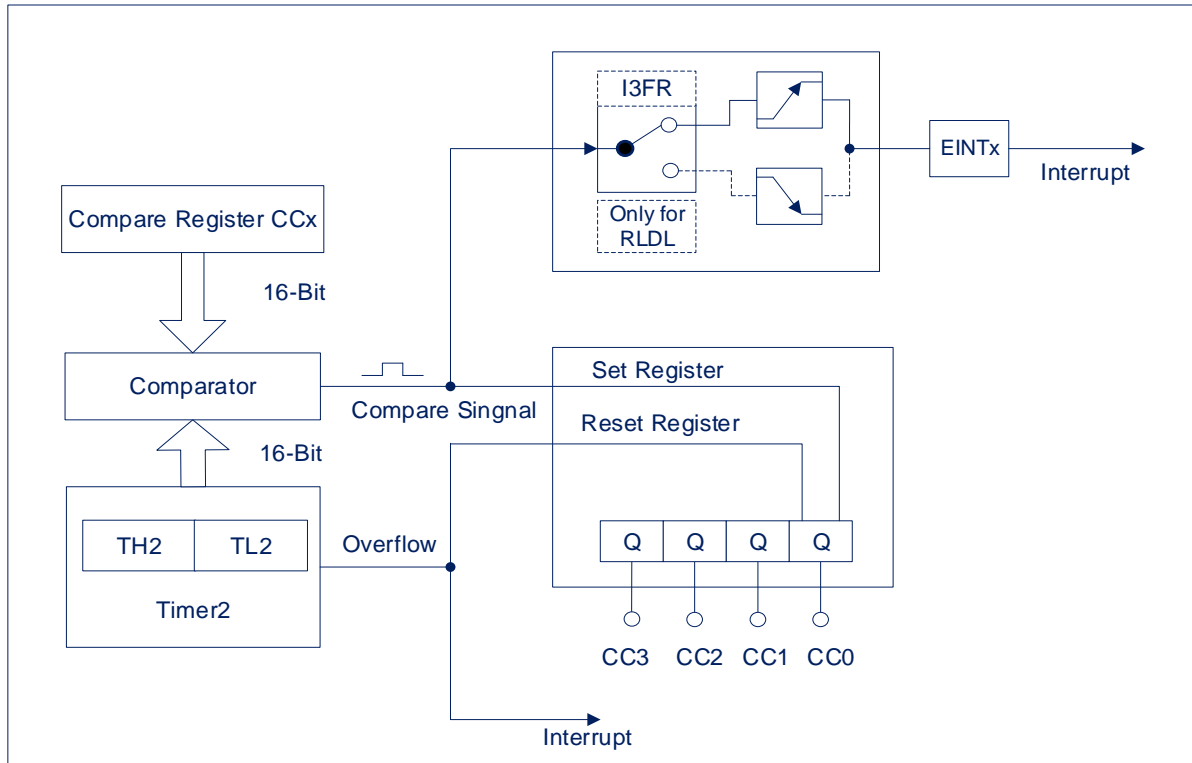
I3FR

Only for RLDL

EINTx

Interrupt

Compare Register CCx

16-Bit

Comparator

Compare Singnal

16-Bit

TH2

TL2

Timer2

Overflow

Set Register

Reset Register

Q

Q

Q

Q

CC3

CC2

CC1

CC0

Interrupt